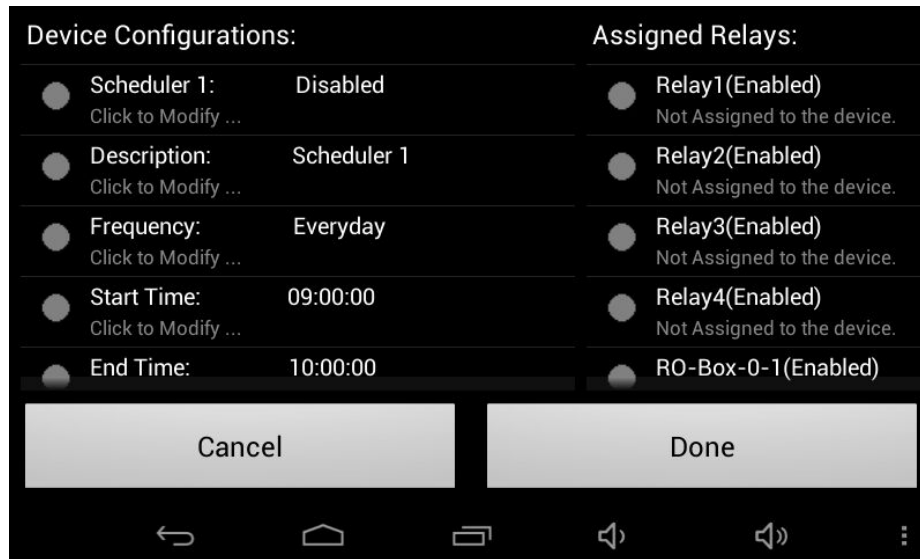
Device Configurations:

Scheduler 1: Disabled
Click to Modify ...

Description: Scheduler 1
Click to Modify ...

Frequency: Everyday
Click to Modify ...

Start Time: 09:00:00
Click to Modify ...

End Time: 10:00:00

Assigned Relays:

Relay1(Enabled)
Not Assigned to the device.

Relay2(Enabled)
Not Assigned to the device.

Relay3(Enabled)
Not Assigned to the device.

Relay4(Enabled)
Not Assigned to the device.

RO-Box-0-1(Enabled)

Cancel

Done